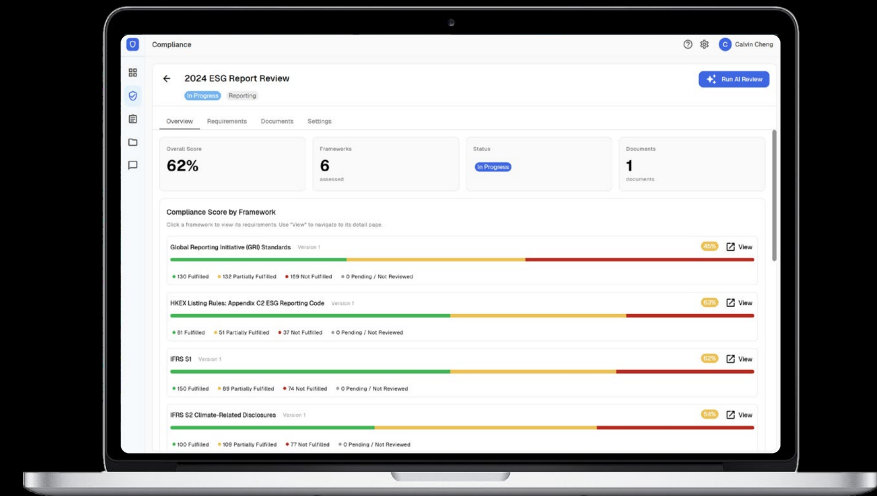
Compliance

C Calvin Cheng

2024 ESG Report Review

In Progress Reporting

Run AI Review

Overview Requirements Documents Settings

Overall Score
62%

Frameworks
6
assessed

Status
In Progress

Documents
1
documents

Compliance Score by Framework

Click a framework to view its requirements. Use "View" to navigate to its detail page.

Global Reporting Initiative (GRI) Standards Version 1
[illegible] View
• 130 Fulfilled • 132 Partially Fulfilled • 159 Not Fulfilled • 0 Pending / Not Reviewed

HKEX Listing Rules: Appendix C2 ESG Reporting Code Version 1
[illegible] View
• 81 Fulfilled • 51 Partially Fulfilled • 37 Not Fulfilled • 0 Pending / Not Reviewed

IFRS S1 Version 1
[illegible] View
• 150 Fulfilled • 89 Partially Fulfilled • 74 Not Fulfilled • 0 Pending / Not Reviewed

IFRS S2 Climate-Related Disclosures Version 1
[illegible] View
• 100 Fulfilled • 105 Partially Fulfilled • 77 Not Fulfilled • 0 Pending / Not Reviewed